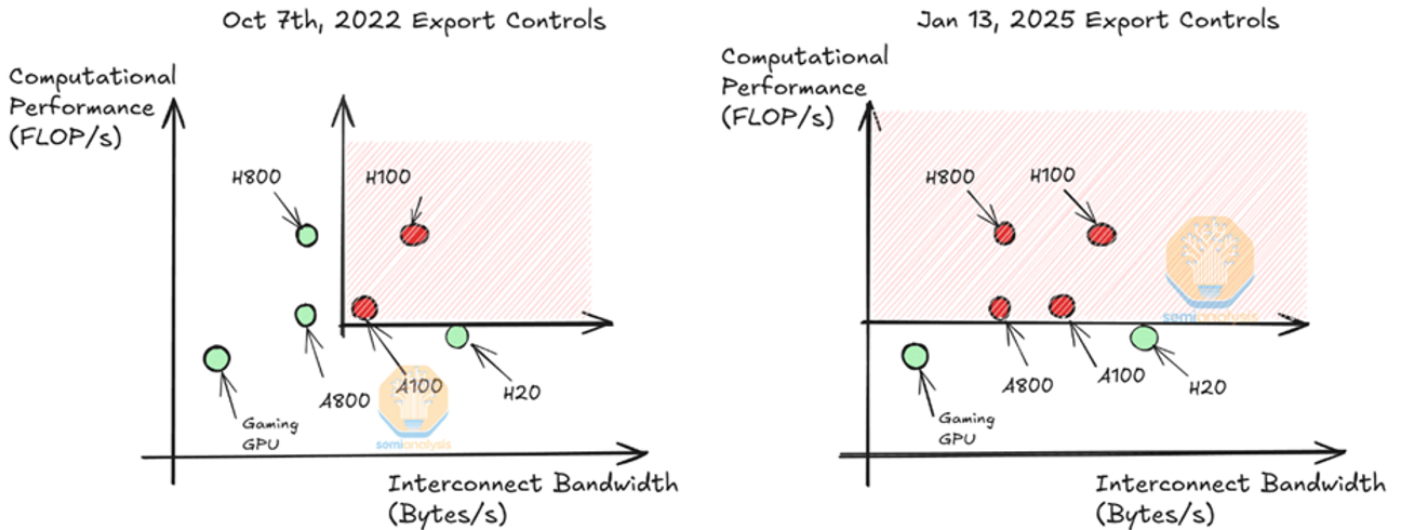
Oct 7th, 2022 Export Controls

Computational Performance (FLOP/s)

H800

H100

A800

A100

H20

Gaming GPU

semianalysis

Interconnect Bandwidth (Bytes/s)

Jan 13, 2025 Export Controls

Computational Performance (FLOP/s)

H800

H100

A800

A100

H20

Gaming GPU

semianalysis

Interconnect Bandwidth (Bytes/s)